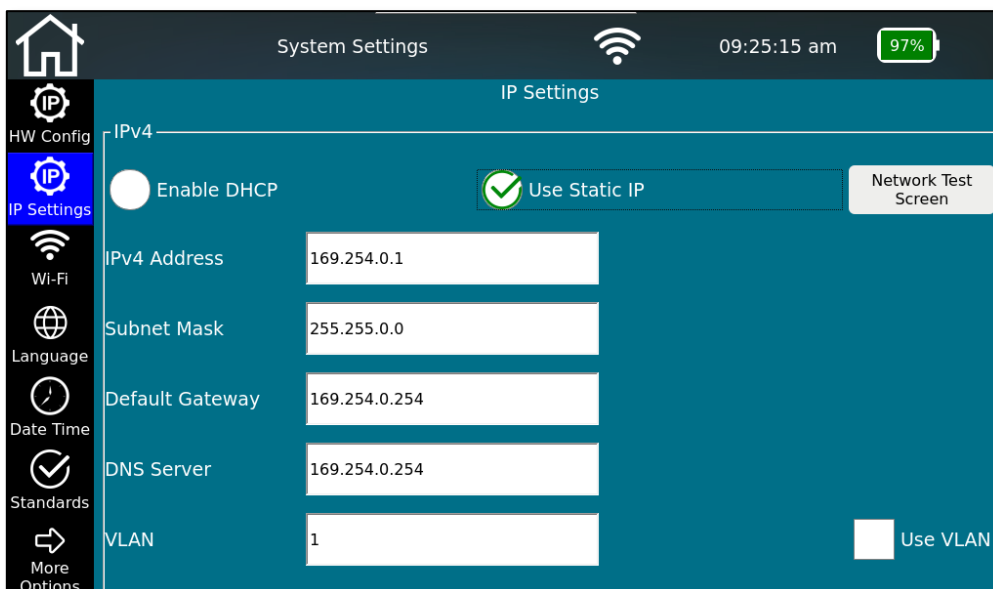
System Settings

09:25:15 am

97%

IP

HW Config

IP

IP Settings

Wi-Fi

Language

Date Time

Standards

More Options

IP Settings

IPv4

Enable DHCP

Use Static IP

Network Test Screen

IPv4 Address 169.254.0.1

Subnet Mask 255.255.0.0

Default Gateway 169.254.0.254

DNS Server 169.254.0.254

VLAN 1

Use VLAN